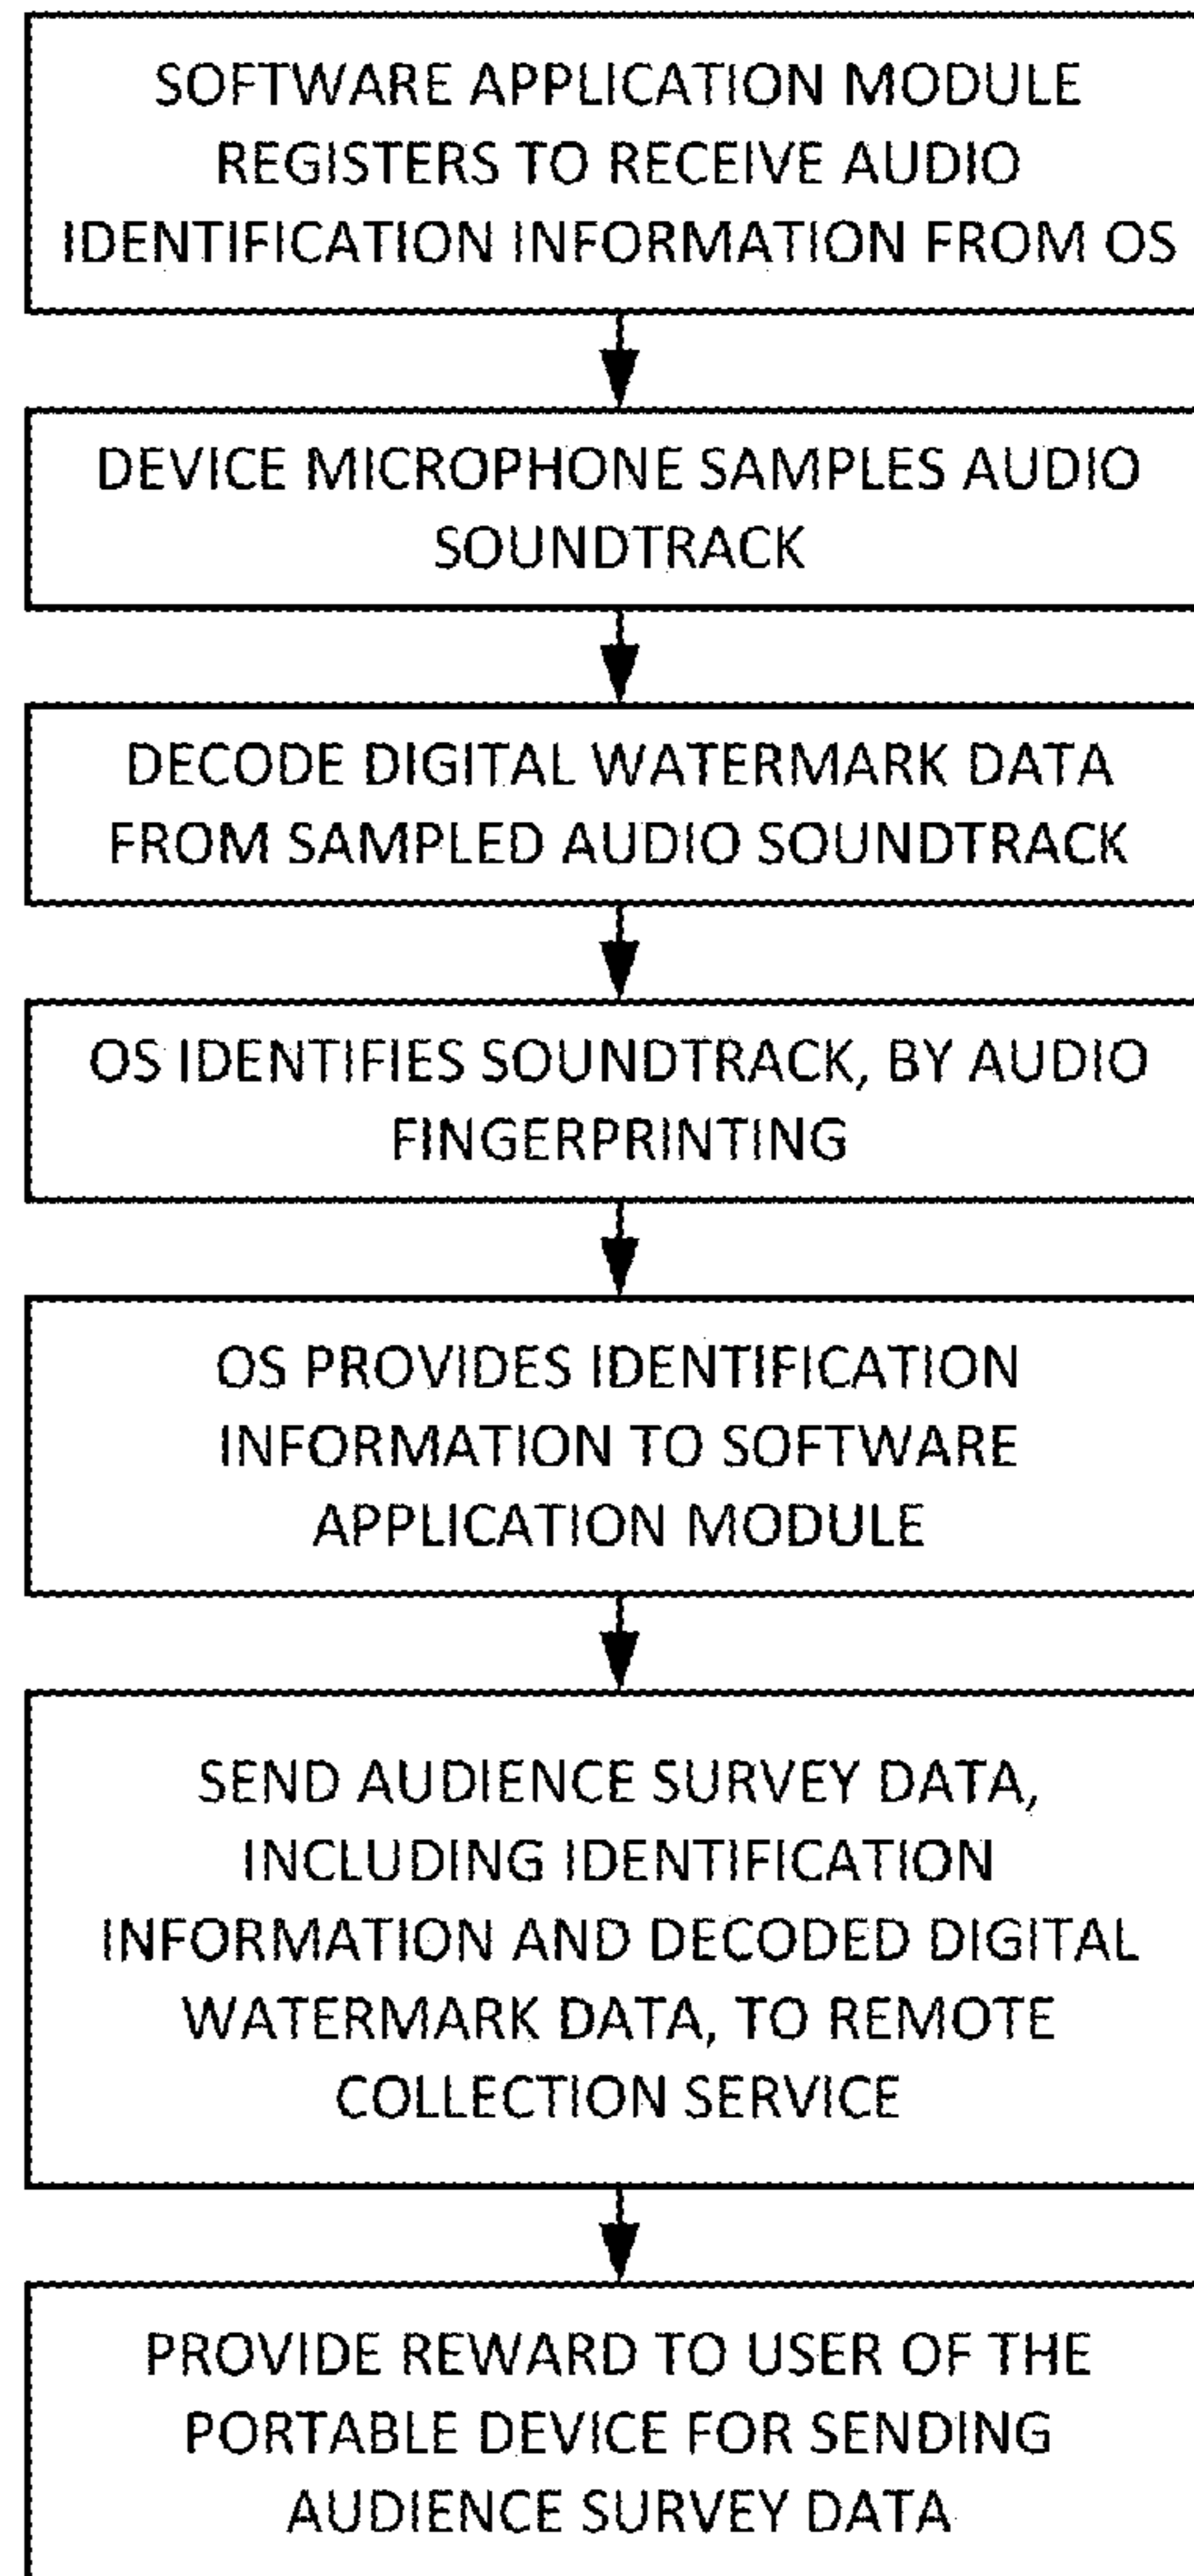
SOFTWARE APPLICATION MODULE REGISTERS TO RECEIVE AUDIO IDENTIFICATION INFORMATION FROM OS

DEVICE MICROPHONE SAMPLES AUDIO SOUNDTRACK

DECODE DIGITAL WATERMARK DATA FROM SAMPLED AUDIO SOUNDTRACK

OS IDENTIFIES SOUNDTRACK, BY AUDIO FINGERPRINTING

OS PROVIDES IDENTIFICATION INFORMATION TO SOFTWARE APPLICATION MODULE

SEND AUDIENCE SURVEY DATA, INCLUDING IDENTIFICATION INFORMATION AND DECODED DIGITAL WATERMARK DATA, TO REMOTE COLLECTION SERVICE

PROVIDE REWARD TO USER OF THE PORTABLE DEVICE FOR SENDING AUDIENCE SURVEY DATA